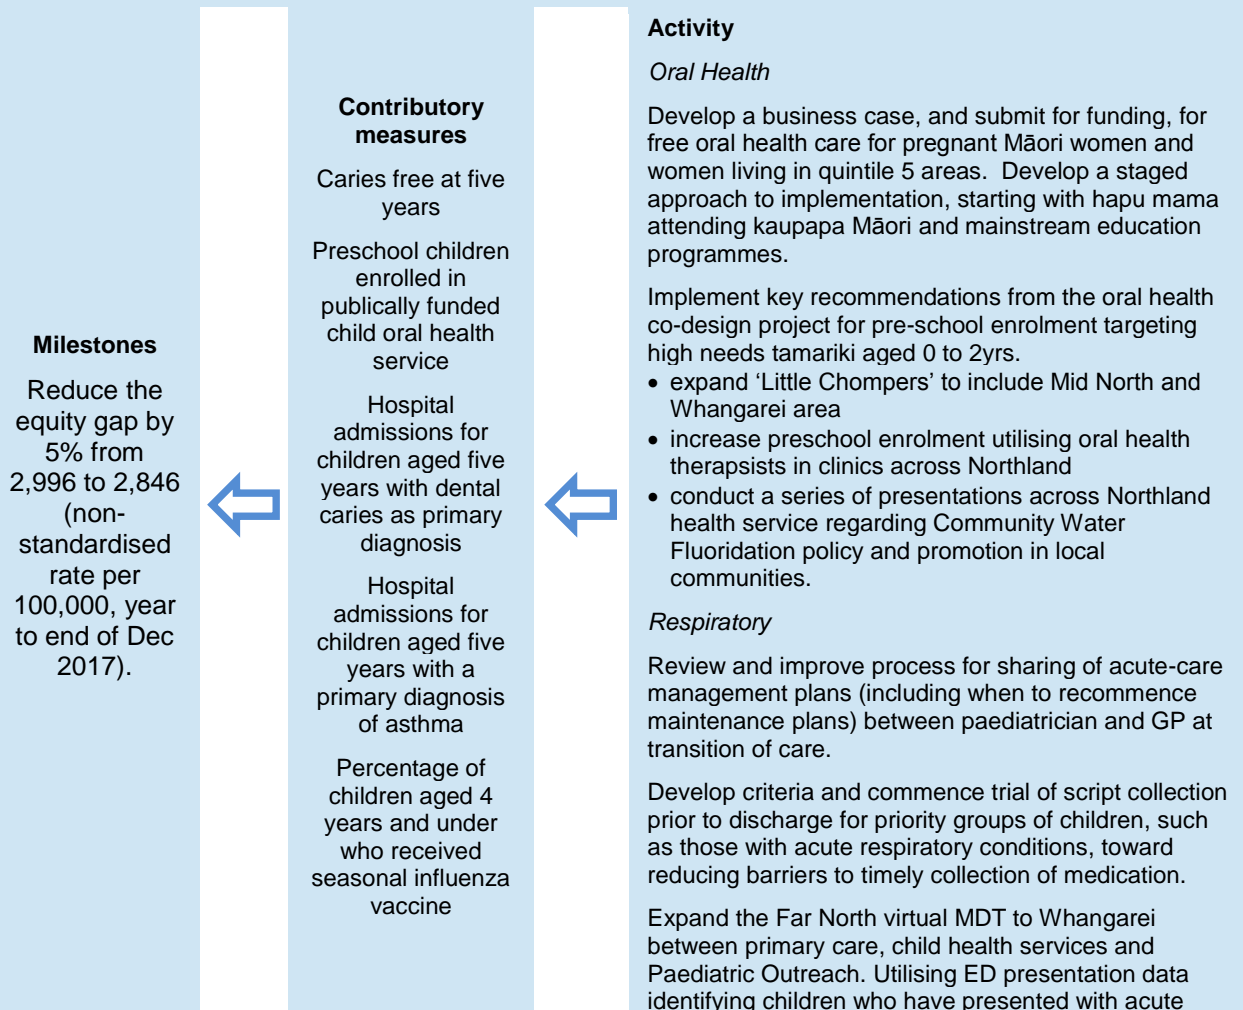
**Milestones**

Reduce the equity gap by 5% from 2,996 to 2,846 (non-standardised rate per 100,000, year to end of Dec 2017).

**Contributory measures**

Caries free at five years

Preschool children enrolled in publically funded child oral health service

Hospital admissions for children aged five years with dental caries as primary diagnosis

Hospital admissions for children aged five years with a primary diagnosis of asthma

Percentage of children aged 4 years and under who received seasonal influenza vaccine

**Activity**

*Oral Health*

Develop a business case, and submit for funding, for free oral health care for pregnant Māori women and women living in quintile 5 areas. Develop a staged approach to implementation, starting with hapu mama attending kaupapa Māori and mainstream education programmes.

Implement key recommendations from the oral health co-design project for pre-school enrolment targeting high needs tamariki aged 0 to 2yrs.
- expand 'Little Chompers' to include Mid North and Whangarei area
- increase preschool enrolment utilising oral health therapsists in clinics across Northland
- conduct a series of presentations across Northland health service regarding Community Water Fluoridation policy and promotion in local communities.

*Respiratory*

Review and improve process for sharing of acute-care management plans (including when to recommence maintenance plans) between paediatrician and GP at transition of care.

Develop criteria and commence trial of script collection prior to discharge for priority groups of children, such as those with acute respiratory conditions, toward reducing barriers to timely collection of medication.

Expand the Far North virtual MDT to Whangarei between primary care, child health services and Paediatric Outreach. Utilising ED presentation data identifying children who have presented with acute